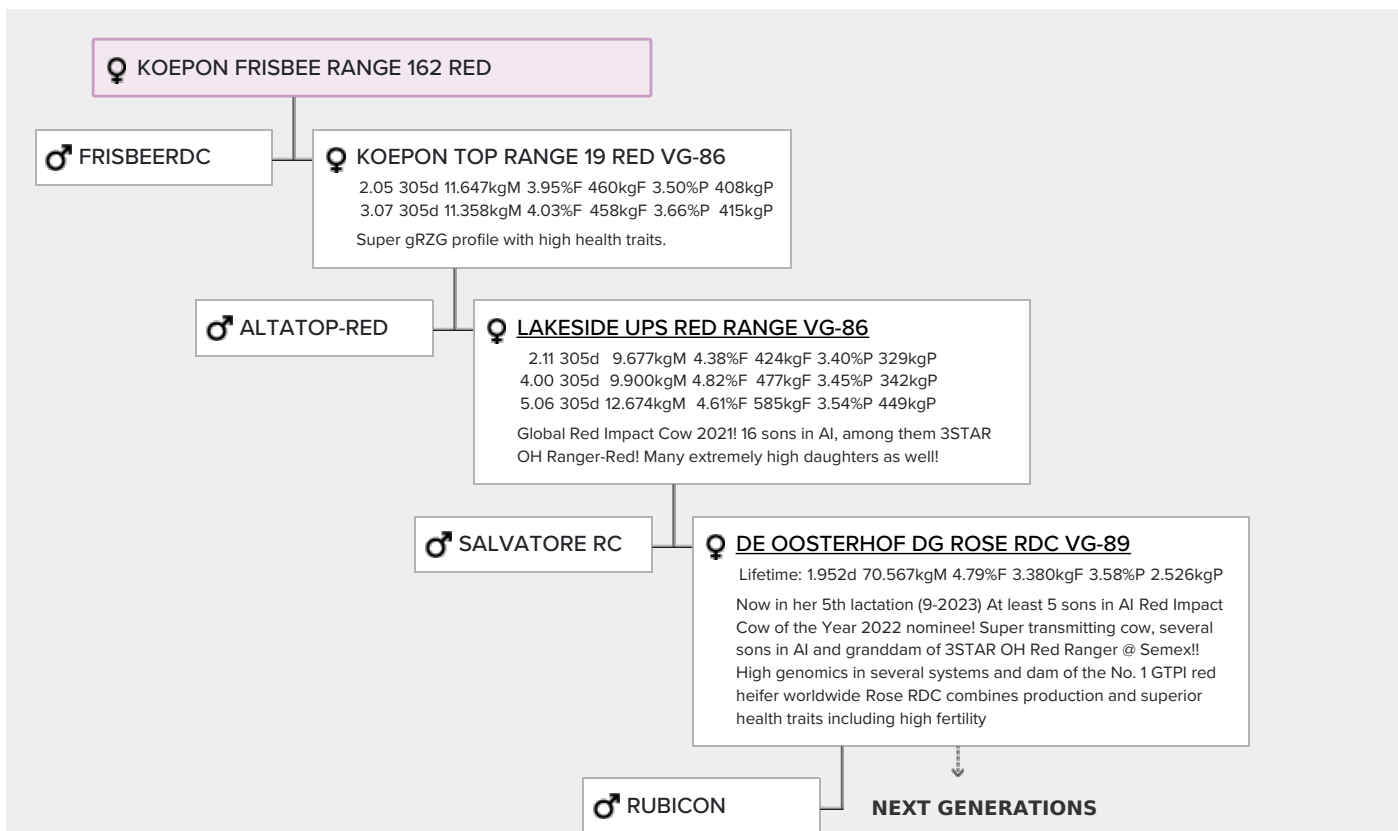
KOEPON FRISBEE RANGE 162 RED

FRISBEERDC

KOEPON TOP RANGE 19 RED VG-86
2.05 305d 11.647kgM 3.95%F 460kgF 3.50%P 408kgP
3.07 305d 11.358kgM 4.03%F 458kgF 3.66%P 415kgP
Super gRZG profile with high health traits.

ALTATOP-RED

LAKESIDE UPS RED RANGE VG-86
2.11 305d 9.677kgM 4.38%F 424kgF 3.40%P 329kgP
4.00 305d 9.900kgM 4.82%F 477kgF 3.45%P 342kgP
5.06 305d 12.674kgM 4.61%F 585kgF 3.54%P 449kgP
Global Red Impact Cow 2021! 16 sons in AI, among them 3STAR OH Ranger-Red! Many extremely high daughters as well!

SALVATORE RC

DE OOSTERHOF DG ROSE RDC VG-89
Lifetime: 1.952d 70.567kgM 4.79%F 3.380kgF 3.58%P 2.526kgP
Now in her 5th lactation (9-2023) At least 5 sons in AI Red Impact Cow of the Year 2022 nominee! Super transmitting cow, several sons in AI and granddam of 3STAR OH Red Ranger @ Semex!! High genomics in several systems and dam of the No. 1 GTPI red heifer worldwide Rose RDC combines production and superior health traits including high fertility

RUBICON

NEXT GENERATIONS